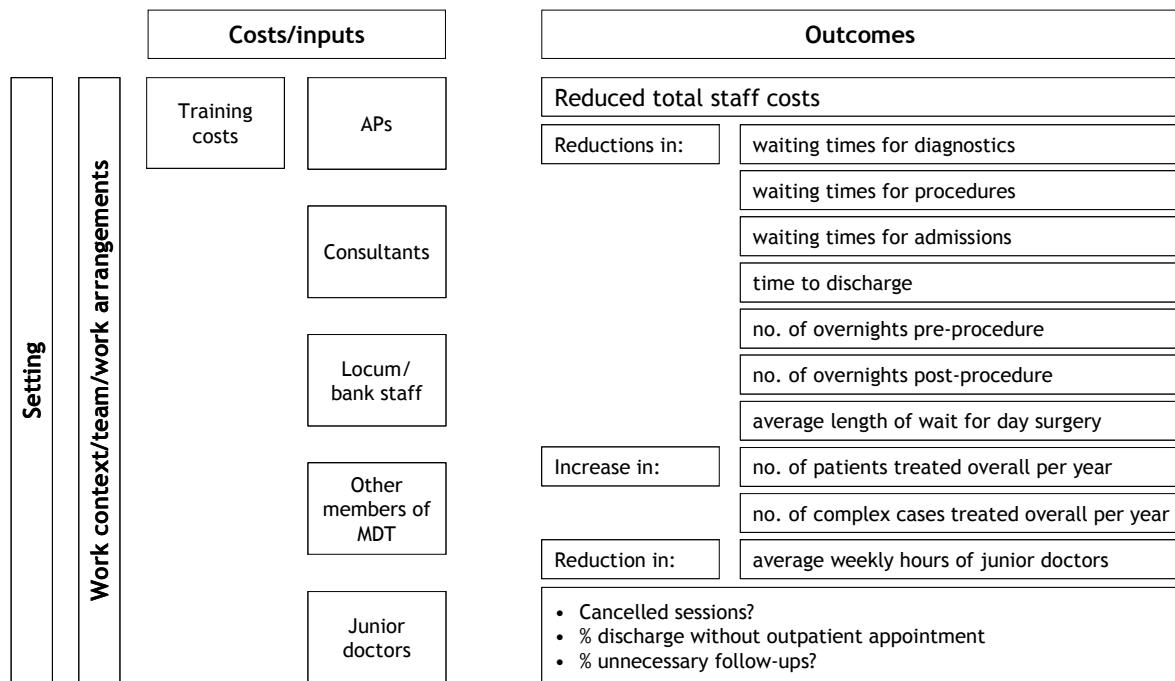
Costs/inputs

Outcomes

Setting

Work context/team/work arrangements

Training costs

APs

Consultants

Locum/ bank staff

Other members of MDT

Junior doctors

Reduced total staff costs

Reductions in:

waiting times for diagnostics

waiting times for procedures

waiting times for admissions

time to discharge

no. of overnights pre-procedure

no. of overnights post-procedure

average length of wait for day surgery

Increase in:

no. of patients treated overall per year

no. of complex cases treated overall per year

Reduction in:

average weekly hours of junior doctors

• Cancelled sessions?
• % discharge without outpatient appointment
• % unnecessary follow-ups?